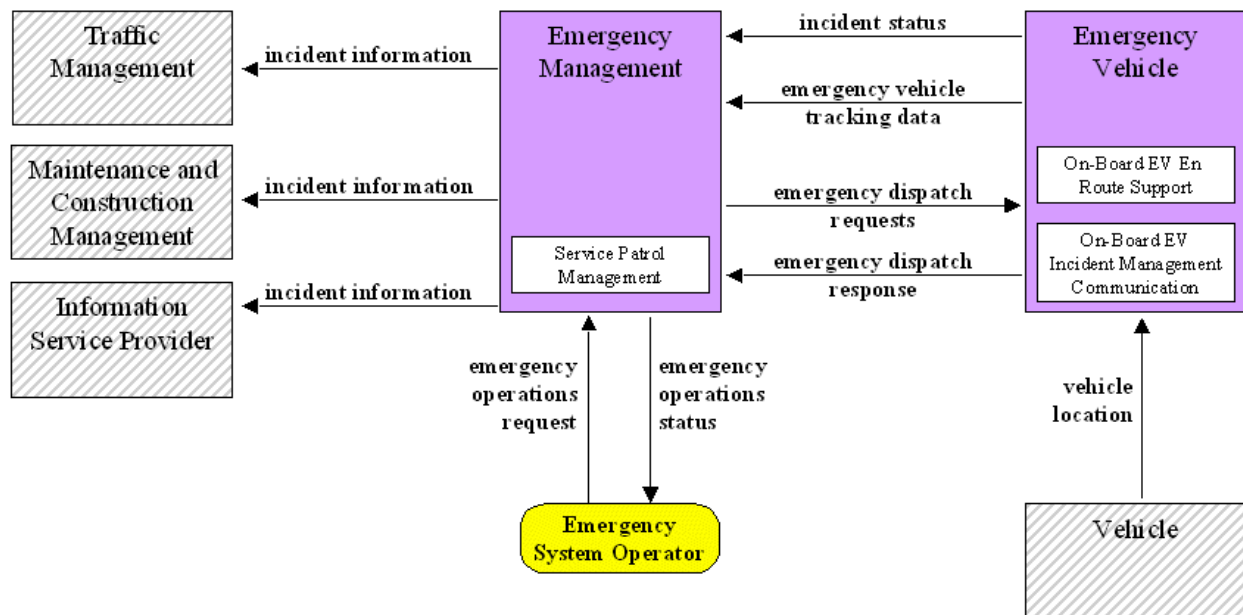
Traffic Management

incident information

Maintenance and Construction Management

incident information

Information Service Provider

incident information

Emergency Management

Service Patrol Management

incident status

emergency vehicle tracking data

emergency dispatch requests

emergency dispatch response

Emergency Vehicle

On-Board EV En Route Support

On-Board EV Incident Management Communication

emergency operations request

emergency operations status

Emergency System Operator

vehicle location

Vehicle